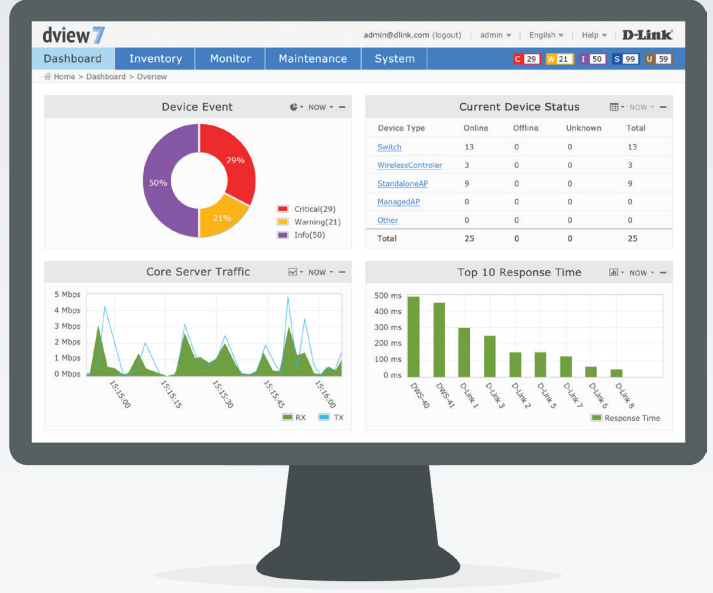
dview 7

admin@dlink.com (logout) | admin | English | Help | D-Link

Dashboard Inventory Monitor Maintenance System

C 29 W 21 I 50 S 99 U 59

Home > Dashboard > Overview

Device Event

NOW

29%
21%
50%

Critical(29)
Warning(21)
Info(50)

Current Device Status

NOW

| Device Type | Online | Offline | Unknown | Total |
|---|---|---|---|---|
| Switch | 13 | 0 | 0 | 13 |
| WirelessController | 3 | 0 | 0 | 3 |
| StandaloneAP | 9 | 0 | 0 | 9 |
| ManagedAP | 0 | 0 | 0 | 0 |
| Other | 0 | 0 | 0 | 0 |
| Total | 25 | 0 | 0 | 25 |

Core Server Traffic

NOW

5 Mbps
4 Mbps
3 Mbps
2 Mbps
1 Mbps
0 Mbps

15:15:00
15:15:15
15:15:30
15:15:45
15:16:00

RX TX

Top 10 Response Time

NOW

500 ms
400 ms
300 ms
200 ms
100 ms
0 ms

DWS-40
DWS-41
D-Link 1
D-Link 3
D-Link 2
D-Link 5
D-Link 7
D-Link 6
D-Link 8

Response Time